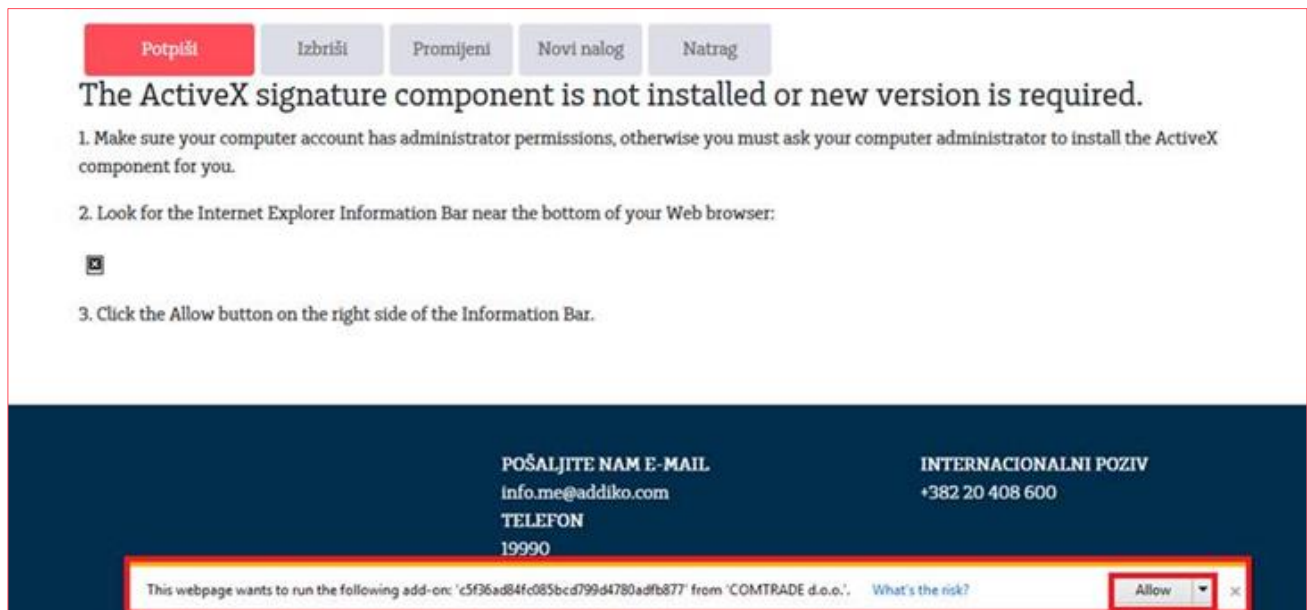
Potpiši Izbriši Promijeni Novi nalog Natrag

The ActiveX signature component is not installed or new version is required.

1. Make sure your computer account has administrator permissions, otherwise you must ask your computer administrator to install the ActiveX component for you.

2. Look for the Internet Explorer Information Bar near the bottom of your Web browser:

3. Click the Allow button on the right side of the Information Bar.

POŠALJITE NAM E-MAIL
info.me@addiko.com
TELEFON
19990

INTERNACIONALNI POZIV
+382 20 408 600

This webpage wants to run the following add-on: 'c5f36ad84fc085bcd799d4780adfb877' from 'COMTRADE d.o.o.'. What's the risk? Allow ×